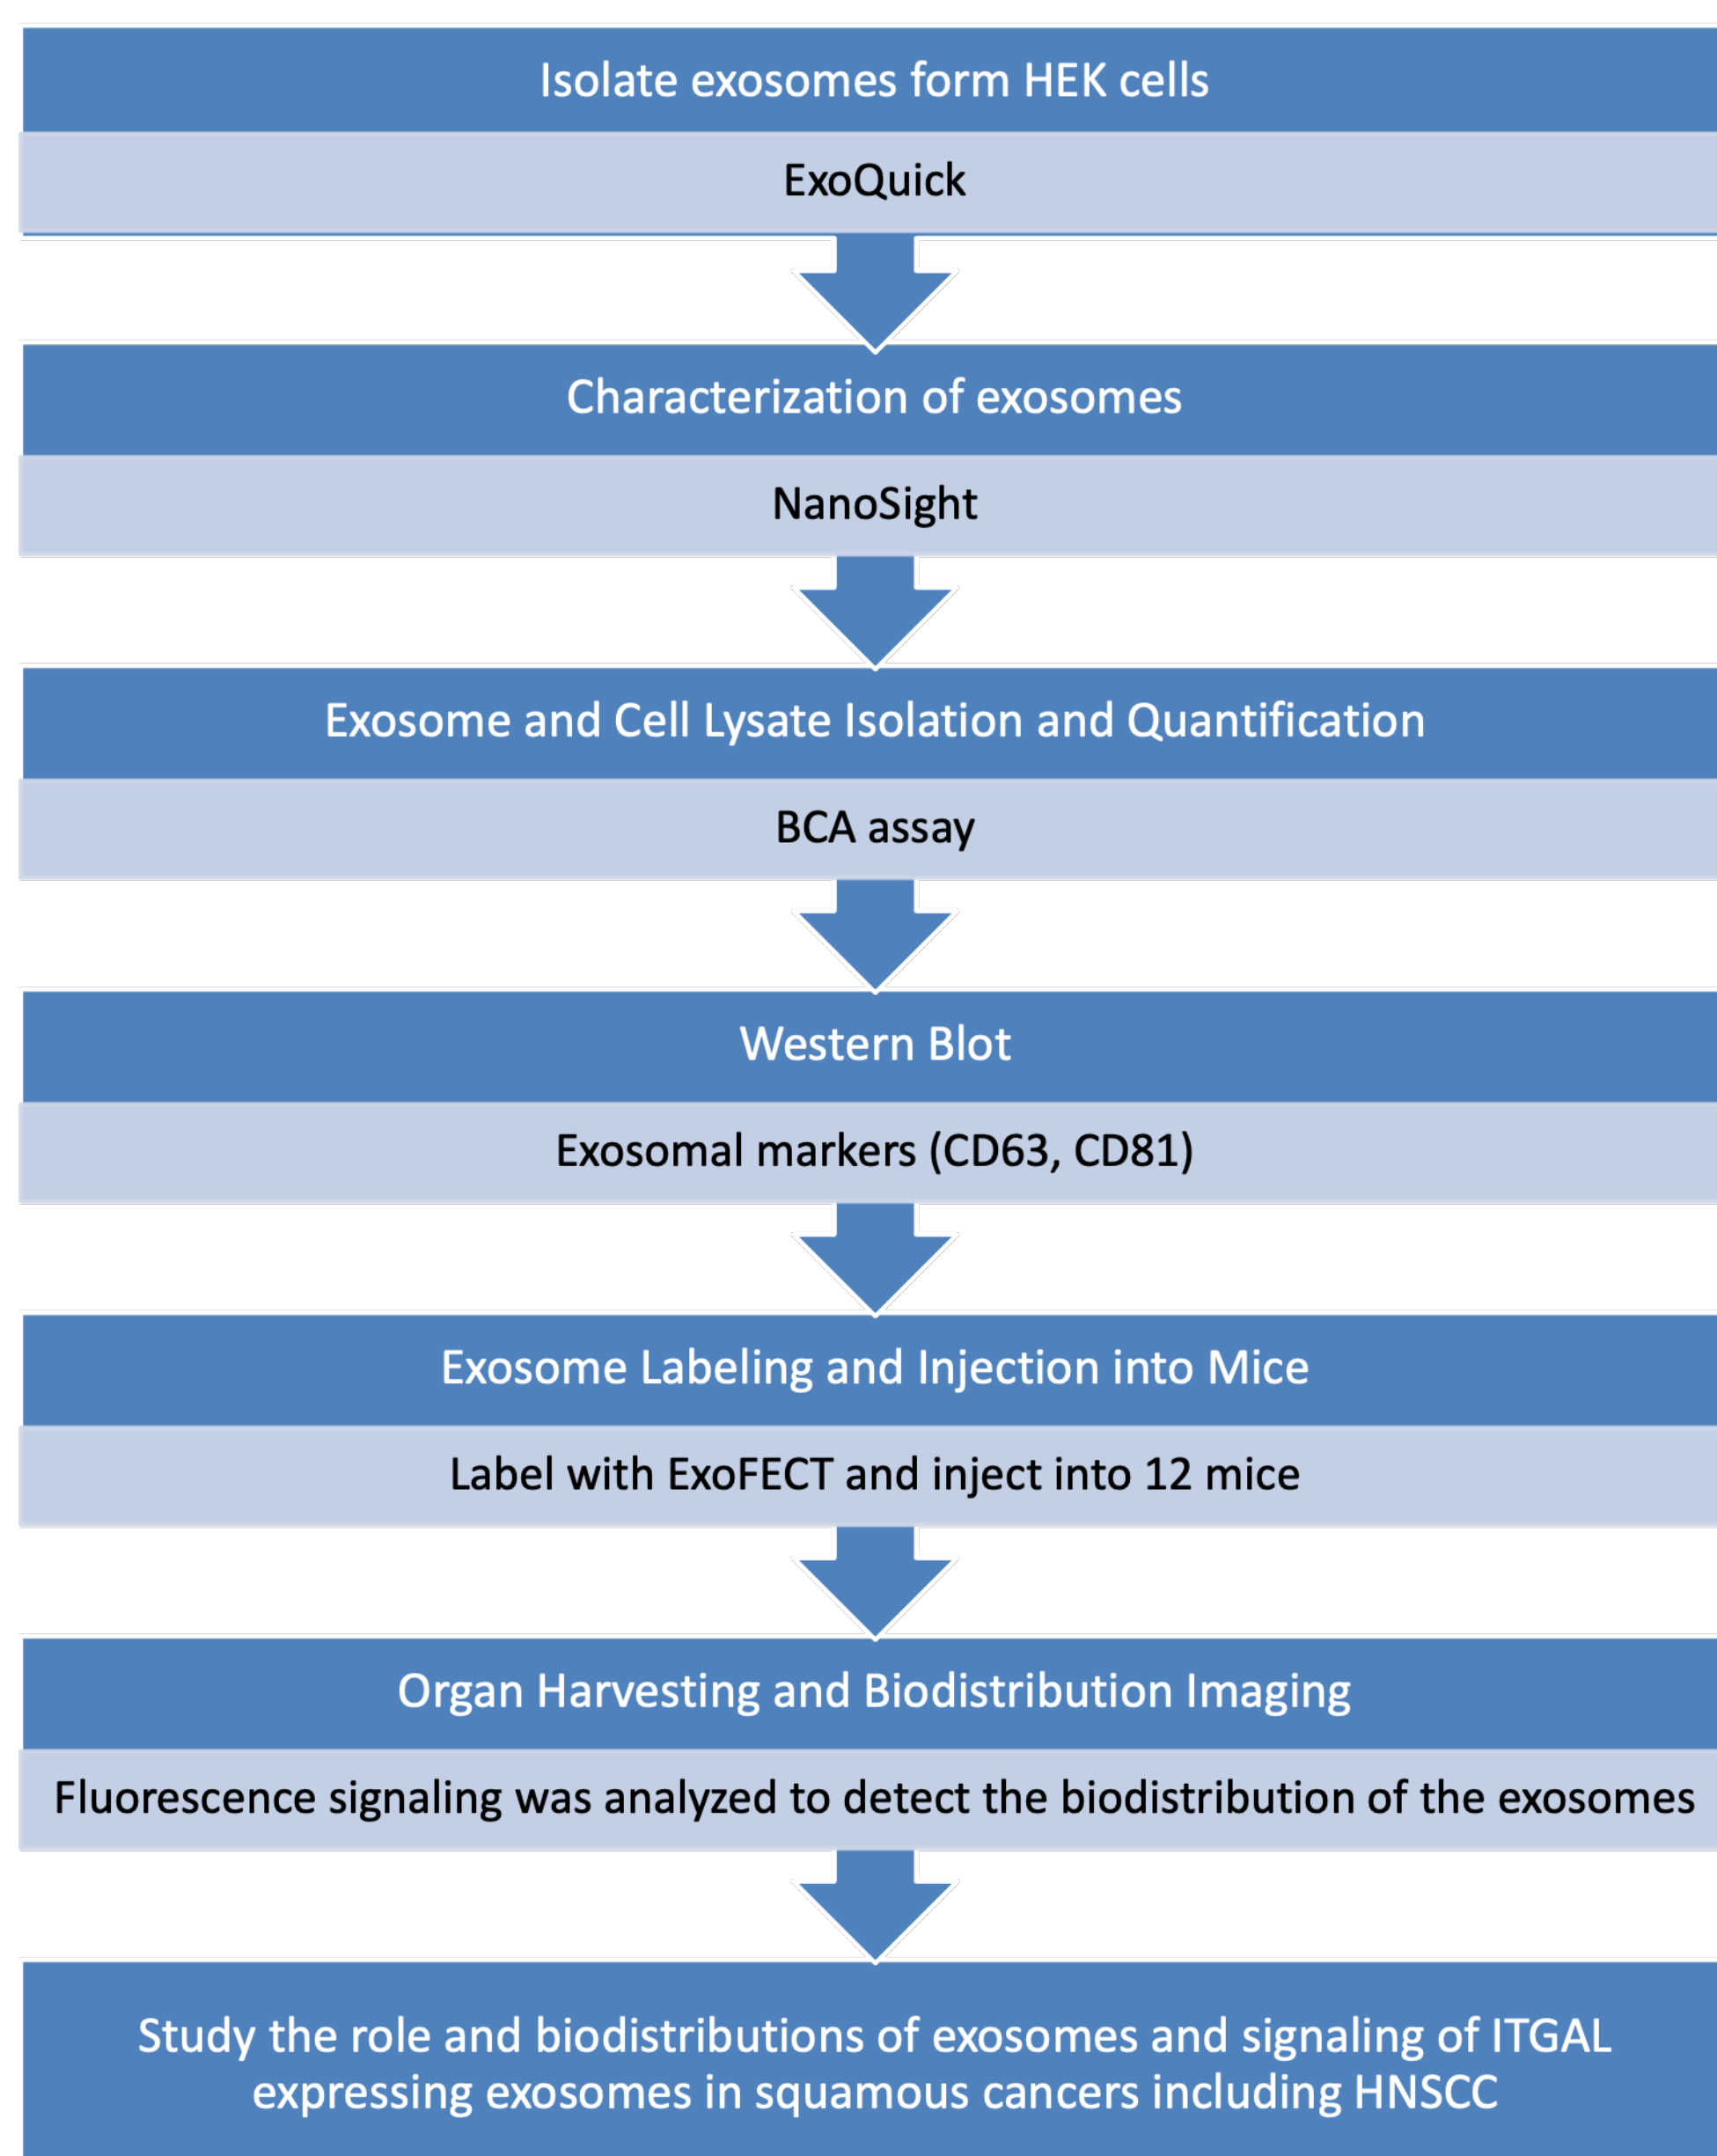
Isolate exosomes form HEK cells

ExoQuick

Characterization of exosomes

NanoSight

Exosome and Cell Lysate Isolation and Quantification

BCA assay

Western Blot

Exosomal markers (CD63, CD81)

Exosome Labeling and Injection into Mice

Label with ExoFECT and inject into 12 mice

Organ Harvesting and Biodistribution Imaging

Fluorescence signaling was analyzed to detect the biodistribution of the exosomes

Study the role and biodistributions of exosomes and signaling of ITGAL expressing exosomes in squamous cancers including HNSCC